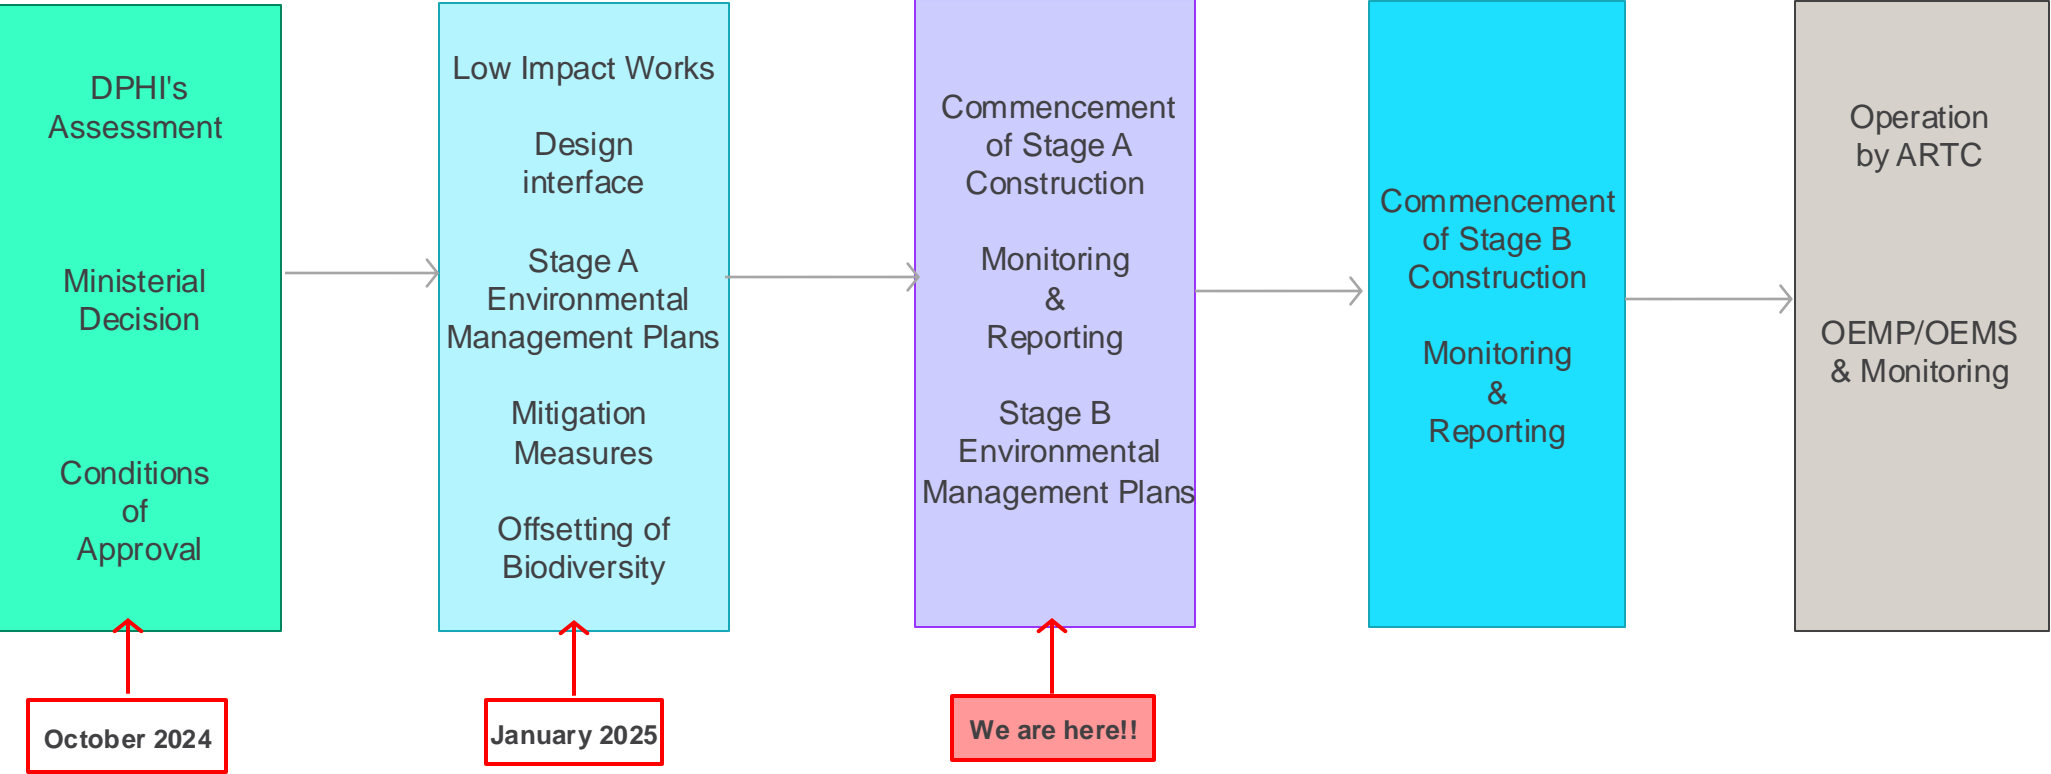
DPHI's Assessment

Ministerial Decision

Conditions of Approval

October 2024

Low Impact Works

Design interface

Stage A Environmental Management Plans

Mitigation Measures

Offsetting of Biodiversity

January 2025

Commencement of Stage A Construction

Monitoring & Reporting

Stage B Environmental Management Plans

We are here!!

Commencement of Stage B Construction

Monitoring & Reporting

Operation by ARTC

OEMP/OEMS & Monitoring